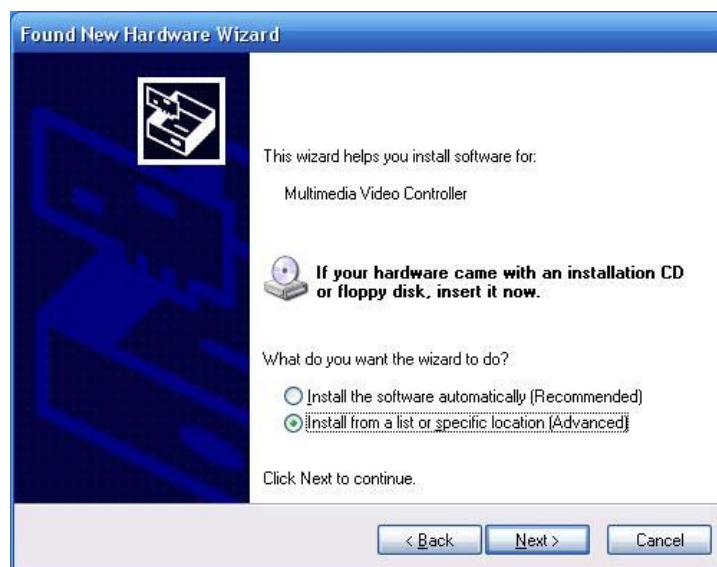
Found New Hardware Wizard

This wizard helps you install software for:

Multimedia Video Controller

If your hardware came with an installation CD or floppy disk, insert it now.

What do you want the wizard to do?

Install the software automatically (Recommended)

Install from a list or specific location (Advanced)

Click Next to continue.

< Back

Next >

Cancel